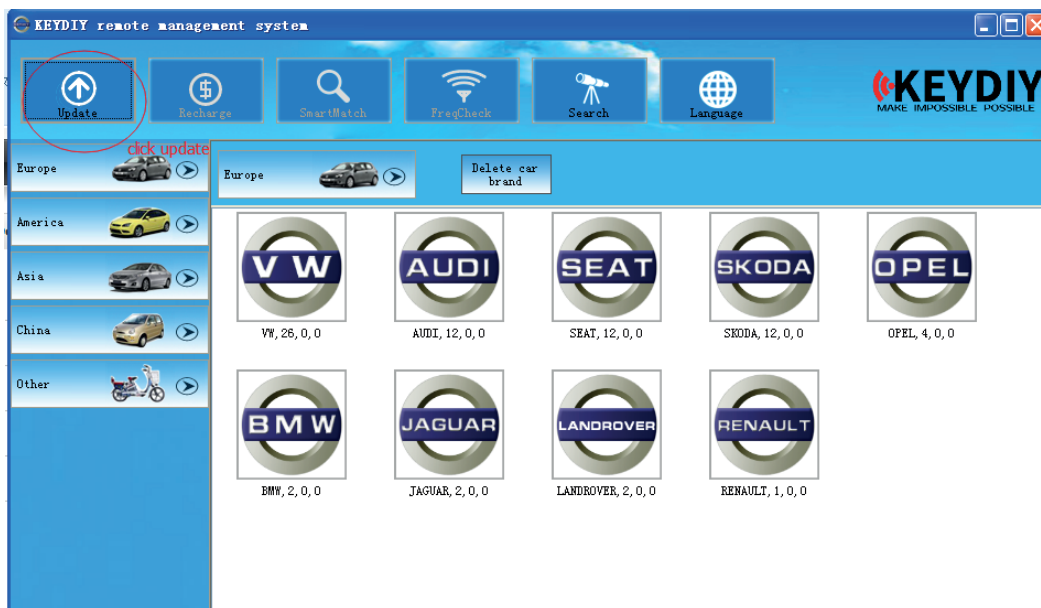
KEYDIY remote management system

Update
Recharge
SmartMatch
FreqCheck
Search
Language

KEYDIY
MAKE IMPOSSIBLE POSSIBLE

click update

Europe
America
Asia
China
Other

Europe
Delete car brand

VW
VW, 26, 0, 0
AUDI
AUDI, 12, 0, 0
SEAT
SEAT, 12, 0, 0
SKODA
SKODA, 12, 0, 0
OPEL
OPEL, 4, 0, 0
BMW
BMW, 2, 0, 0
JAGUAR
JAGUAR, 2, 0, 0
LANDROVER
LANDROVER, 2, 0, 0
RENAULT
RENAULT, 1, 0, 0